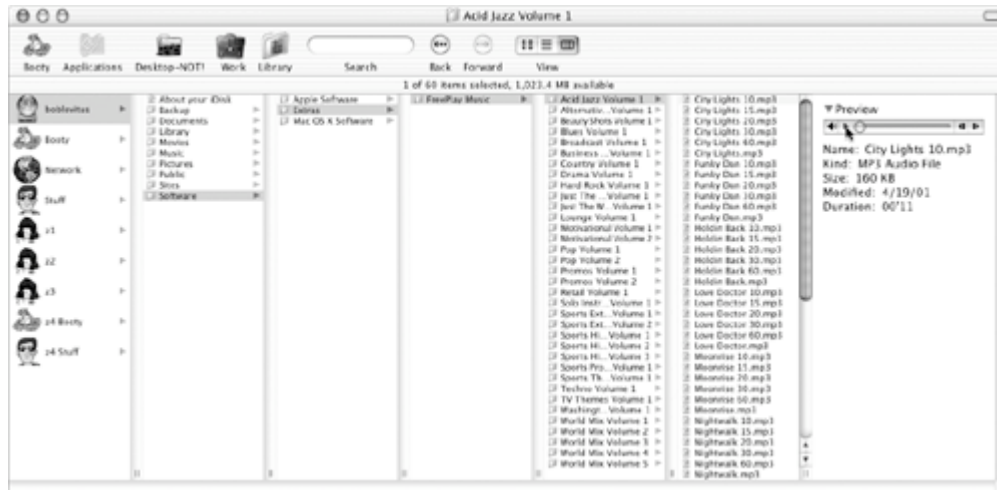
Acid Jazz Volume 1

Booty Applications Desktop-NOT! Work Library Search Back Forward View

1 of 60 items selected, 1,023.4 MB available

bobleviitus
Booty
Network
Stuff
z1
z2
z3
z4 Booty
z4 Stuff

About your iDisk
Backup
Documents
Library
Movies
Music
Pictures
Public
Sites
Software

Apple Software
Extras
Mac OS X Software

FreePlay Music

Acid Jazz Volume 1
Alternativ...Volume 1
Beauty Shots Volume 1
Blues Volume 1
Broadcast Volume 1
Business ... Volume 1
Country Volume 1
Drama Volume 1
Hard Rock Volume 1
Jazz The ... Volume 1
Just The W...Volume 1
Lounge Volume 1
Motivational Volume 1
Motivational Volume 2
Pop Volume 1
Pop Volume 2
Promos Volume 1
Promos Volume 2
Retail Volume 1
Solo Instr... Volume 1
Sports Ext... Volume 1
Sports Ext... Volume 2
Sports Hi... Volume 1
Sports Hi... Volume 2
Sports Hi... Volume 3
Sports Pro... Volume 1
Sports Th... Volume 1
Techno Volume 1
TV Themes Volume 1
Washingt... Volume 1
World Mix Volume 1
World Mix Volume 2
World Mix Volume 3
World Mix Volume 4
World Mix Volume 5

City Lights 10.mp3
City Lights 15.mp3
City Lights 20.mp3
City Lights 30.mp3
City Lights 60.mp3
City Lights.mp3
Funky Don 10.mp3
Funky Don 15.mp3
Funky Don 20.mp3
Funky Don 30.mp3
Funky Don 60.mp3
Funky Don.mp3
Holdin Back 10.mp3
Holdin Back 15.mp3
Holdin Back 20.mp3
Holdin Back 30.mp3
Holdin Back 60.mp3
Holdin Back.mp3
Love Doctor 10.mp3
Love Doctor 15.mp3
Love Doctor 20.mp3
Love Doctor 30.mp3
Love Doctor 60.mp3
Love Doctor.mp3
Moonrise 10.mp3
Moonrise 15.mp3
Moonrise 20.mp3
Moonrise 30.mp3
Moonrise 60.mp3
Moonrise.mp3
Nightwalk 10.mp3
Nightwalk 15.mp3
Nightwalk 20.mp3
Nightwalk 30.mp3
Nightwalk 60.mp3
Nightwalk.mp3

Preview
Name: City Lights 10.mp3
Kind: MP3 Audio File
Size: 160 KB
Modified: 4/19/01
Duration: 00'11